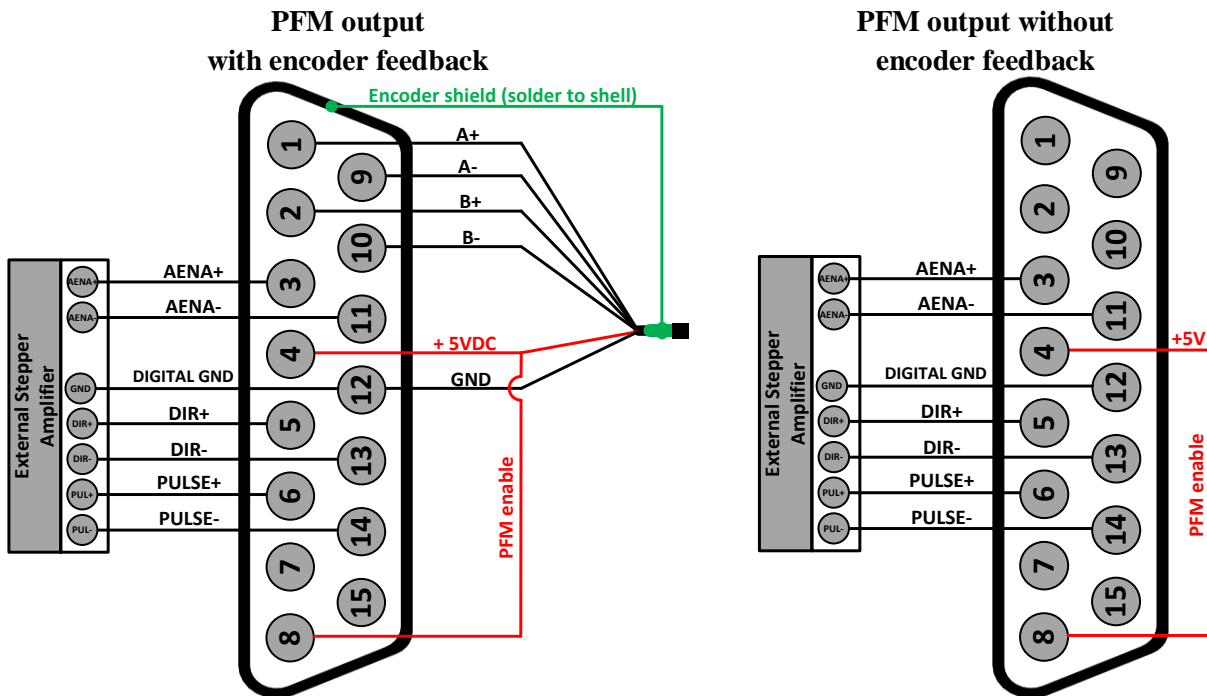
PFM output with encoder feedback

Encoder shield (solder to shell)

A+
A-
B+
B-

External Stepper Amplifier

AENA+
AENA-
GND
DIR+
DIR-
PUL+
PUL-

AENA+
AENA-
DIGITAL GND
DIR+
DIR-
PULSE+
PULSE-

+ 5VDC
GND
PFM enable

1
9
2
10
3
11
4
12
5
13
6
14
7
15
8

PFM output without encoder feedback

External Stepper Amplifier

AENA+
AENA-
GND
DIR+
DIR-
PUL+
PUL-

AENA+
AENA-
DIGITAL GND
DIR+
DIR-
PULSE+
PULSE-

+5V
PFM enable

1
9
2
10
3
11
4
12
5
13
6
14
7
15
8